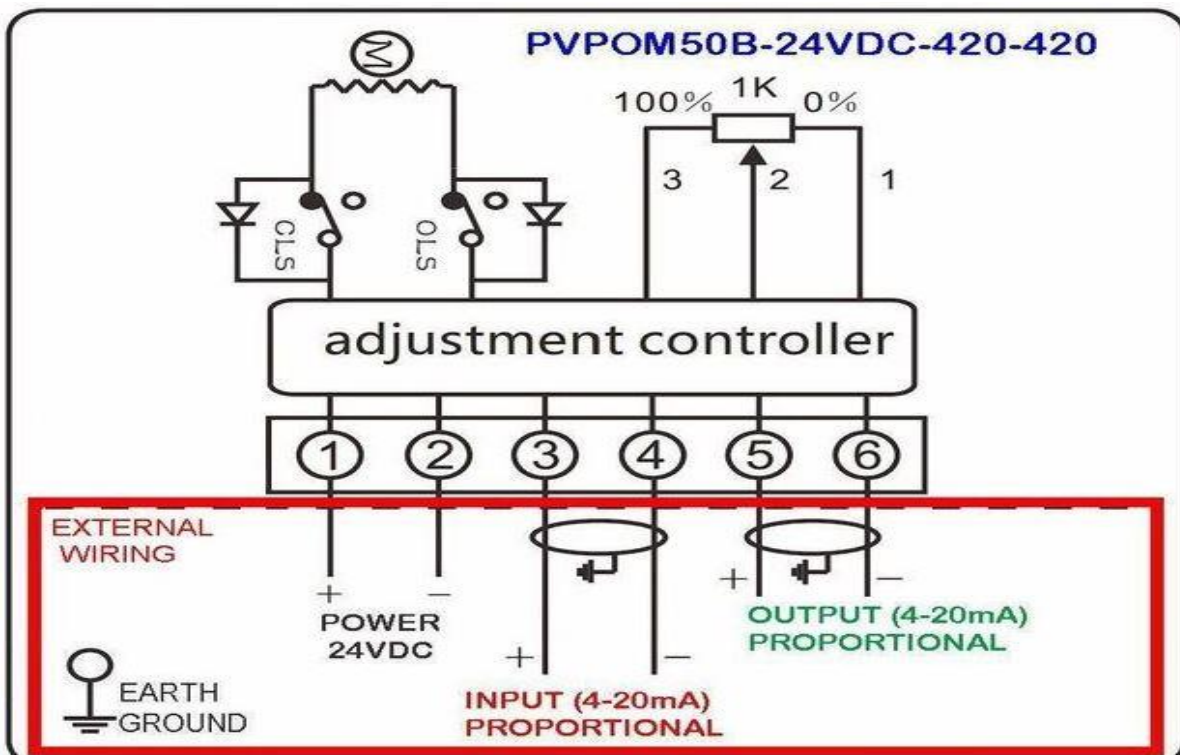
PVPOM50B-24VDC-420-420

M

100%

1K

0%

3

2

1

CLS

OLS

adjustment controller

1

2

3

4

5

6

EXTERNAL WIRING

+

−

POWER 24VDC

+

−

INPUT (4-20mA) PROPORTIONAL

+

−

OUTPUT (4-20mA) PROPORTIONAL

EARTH GROUND